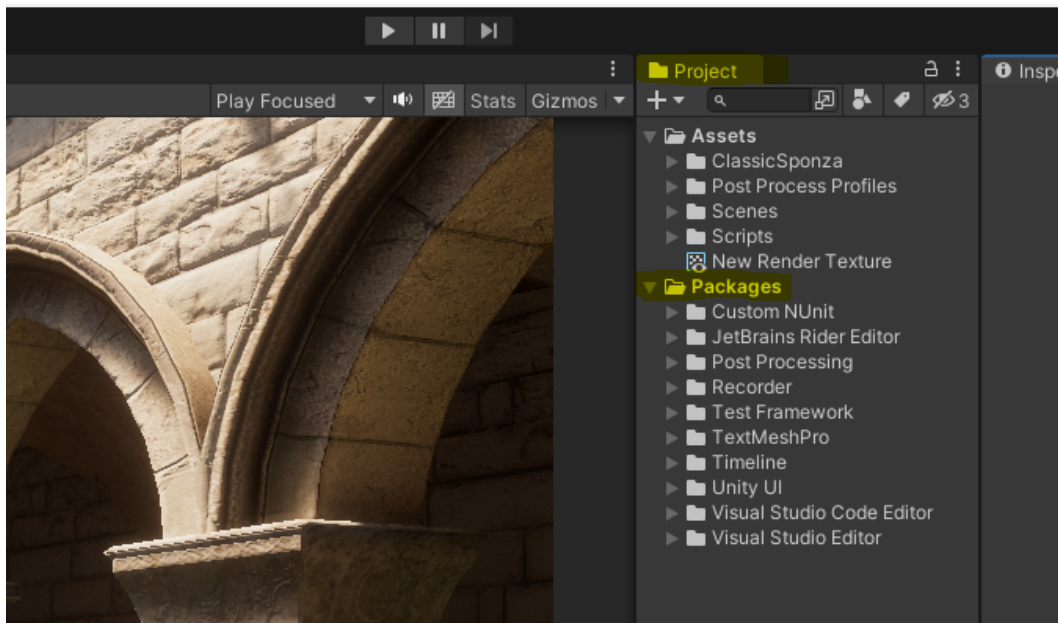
Play Focused
Stats
Gizmos

Project
3
Inspe

Assets
ClassicSponza
Post Process Profiles
Scenes
Scripts
New Render Texture
Packages
Custom NUnit
JetBrains Rider Editor
Post Processing
Recorder
Test Framework
TextMeshPro
Timeline
Unity UI
Visual Studio Code Editor
Visual Studio Editor